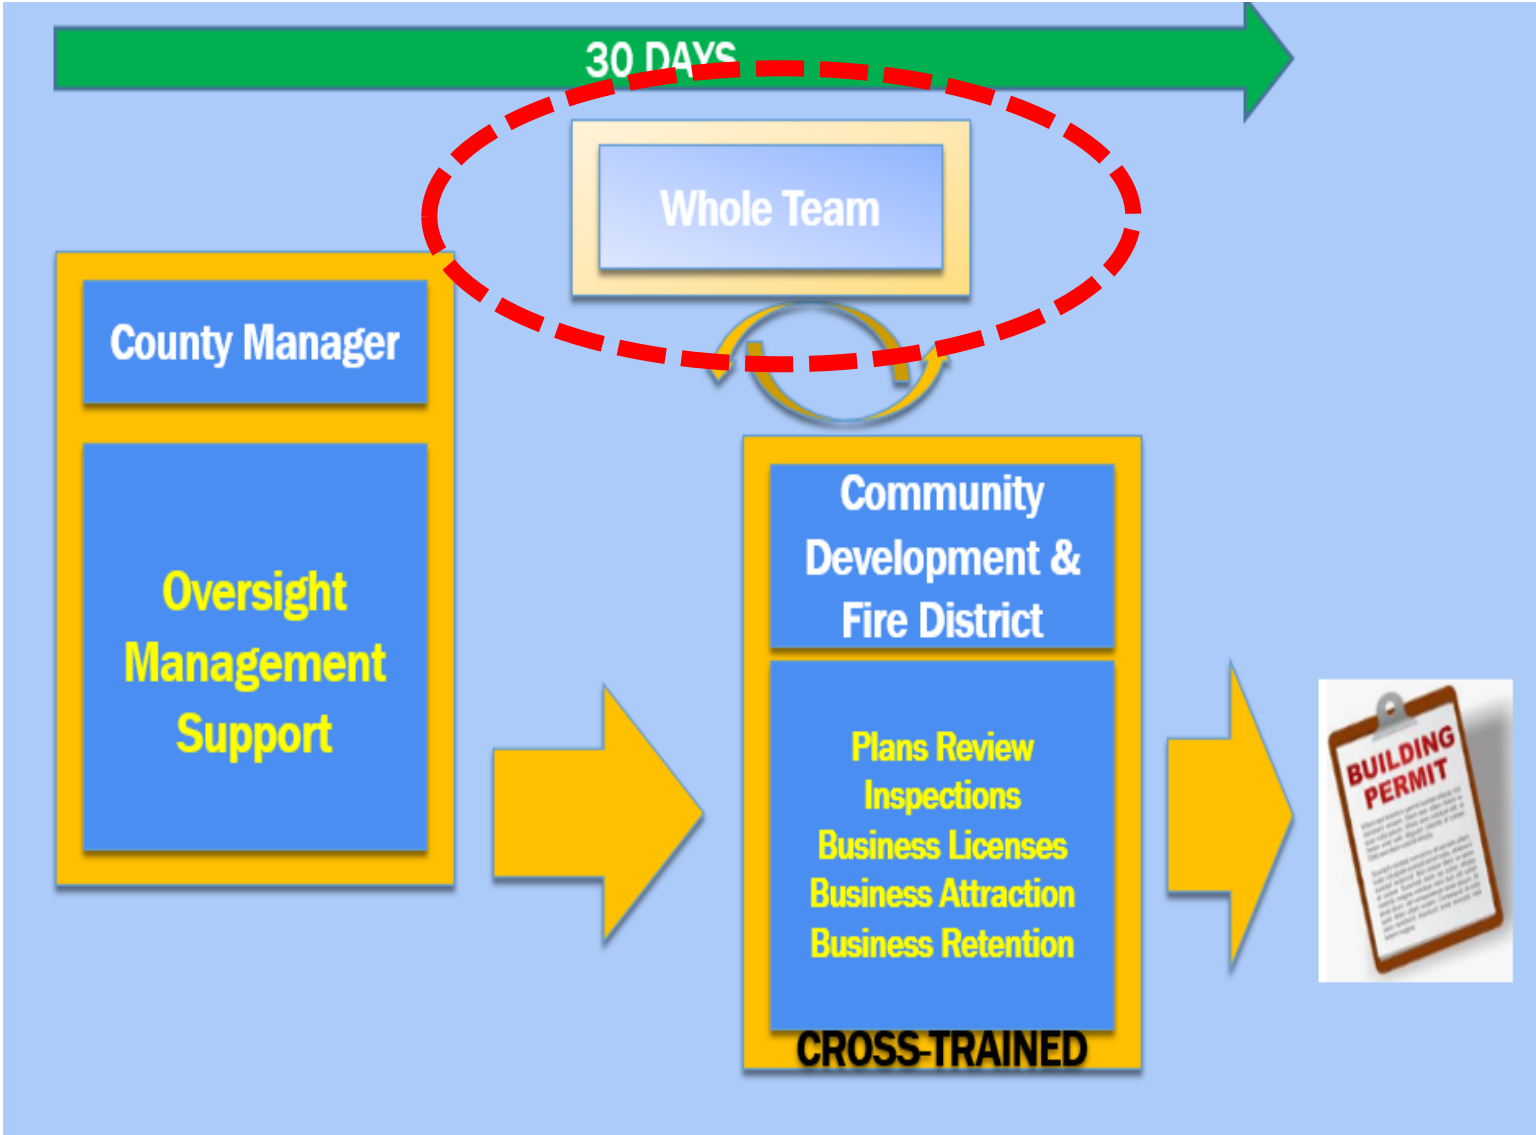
30 DAYS

Whole Team

County Manager

Oversight
Management
Support

Community Development & Fire District

Plans Review
Inspections
Business Licenses
Business Attraction
Business Retention

CROSS-TRAINED

BUILDING PERMIT